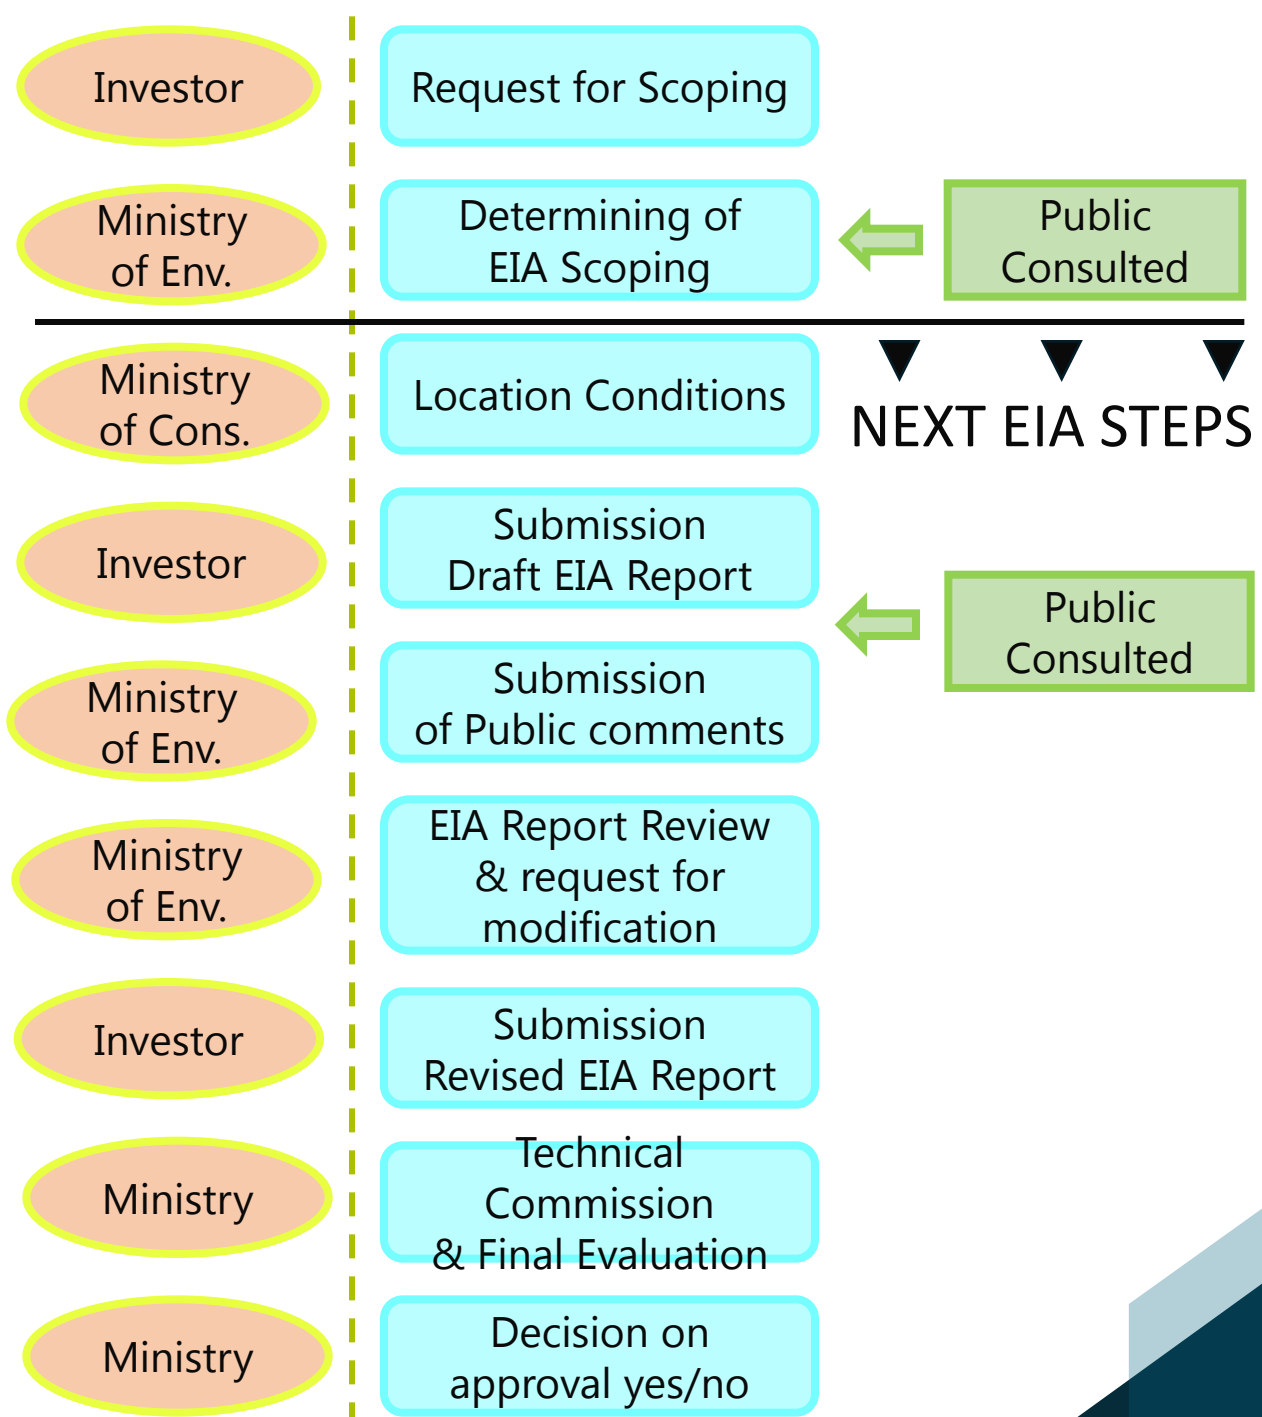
Investor

Request for Scoping

Ministry of Env.

Determining of EIA Scoping

Public Consulted

Ministry of Cons.

Location Conditions

NEXT EIA STEPS

Investor

Submission Draft EIA Report

Public Consulted

Ministry of Env.

Submission of Public comments

Ministry of Env.

EIA Report Review & request for modification

Investor

Submission Revised EIA Report

Ministry

Technical Commission & Final Evaluation

Ministry

Decision on approval yes/no